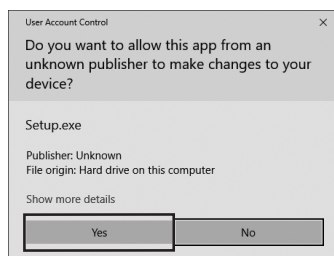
User Account Control

×

Do you want to allow this app from an unknown publisher to make changes to your device?

Setup.exe

Publisher: Unknown
File origin: Hard drive on this computer

Show more details

Yes

No